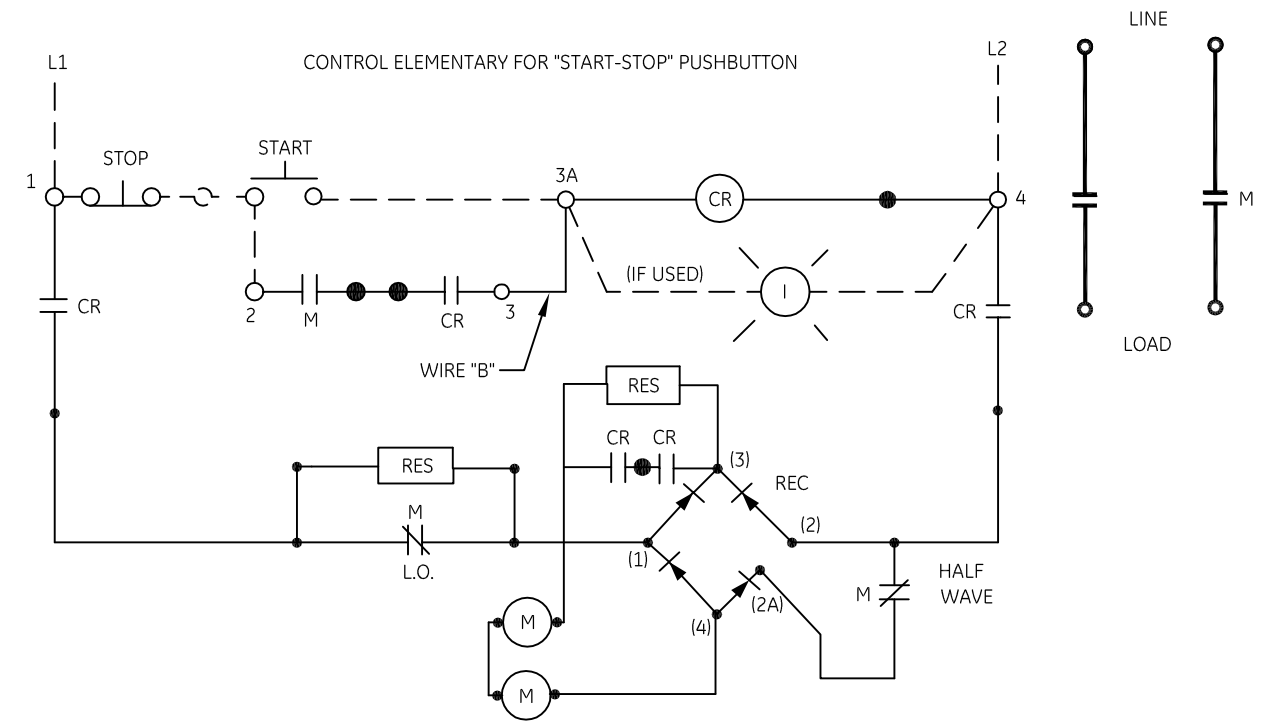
LINE

L1

CONTROL ELEMENTARY FOR "START-STOP" PUSHBUTTON

L2

STOP

START

1

3A

CR

4

M

2

M

CR

3

(IF USED)

I

CR

CR

LOAD

WIRE "B"

RES

CR

CR

RES

(3)

REC

M

(2)

(1)

L.O.

HALF WAVE

M

M

(4)

(2A)

M